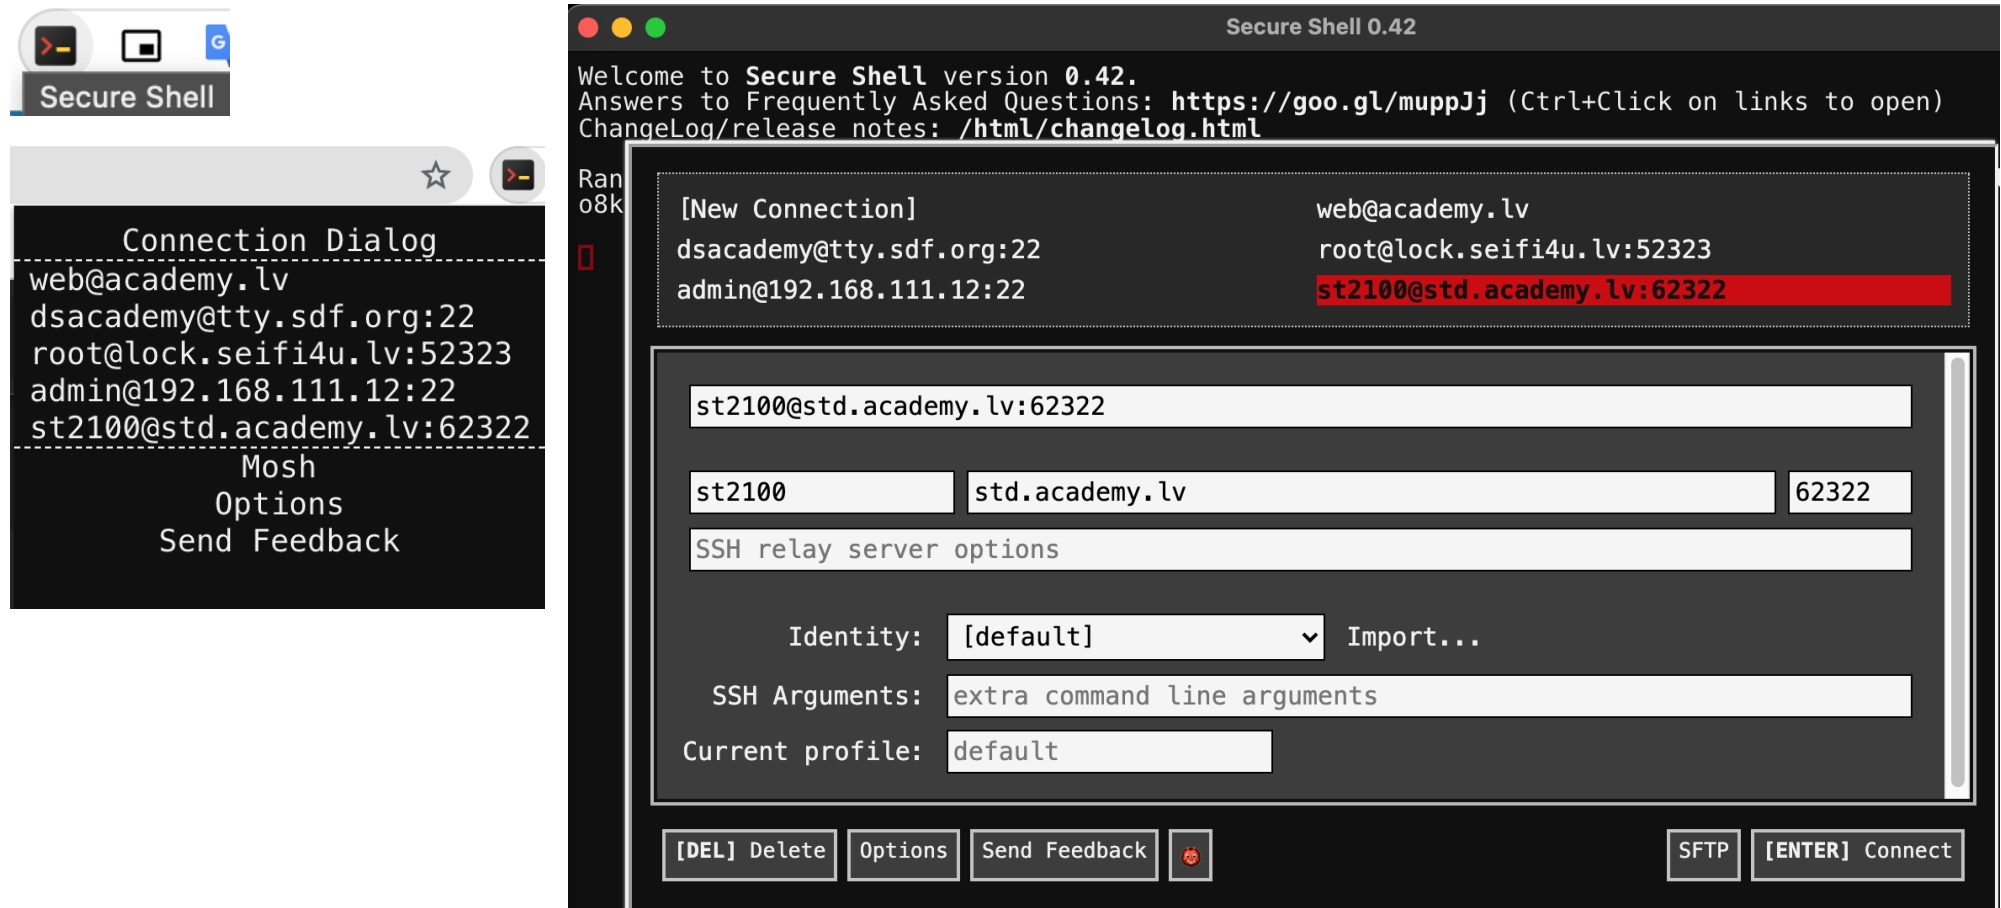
Secure Shell

Connection Dialog
web@academy.lv
dsacademy@tty.sdf.org:22
root@lock.seifi4u.lv:52323
admin@192.168.111.12:22
st2100@std.academy.lv:62322
Mosh
Options
Send Feedback

Secure Shell 0.42

Welcome to Secure Shell version 0.42.
Answers to Frequently Asked Questions: https://goo.gl/muppJj (Ctrl+Click on links to open)
ChangeLog/release notes: /html/changelog.html

Ran
o8k

[New Connection]
dsacademy@tty.sdf.org:22
admin@192.168.111.12:22
web@academy.lv
root@lock.seifi4u.lv:52323
st2100@std.academy.lv:62322

st2100@std.academy.lv:62322
st2100
std.academy.lv
62322
SSH relay server options
Identity: [default]
Import...
SSH Arguments: extra command line arguments
Current profile: default

[DEL] Delete
Options
Send Feedback
SFTP
[ENTER] Connect